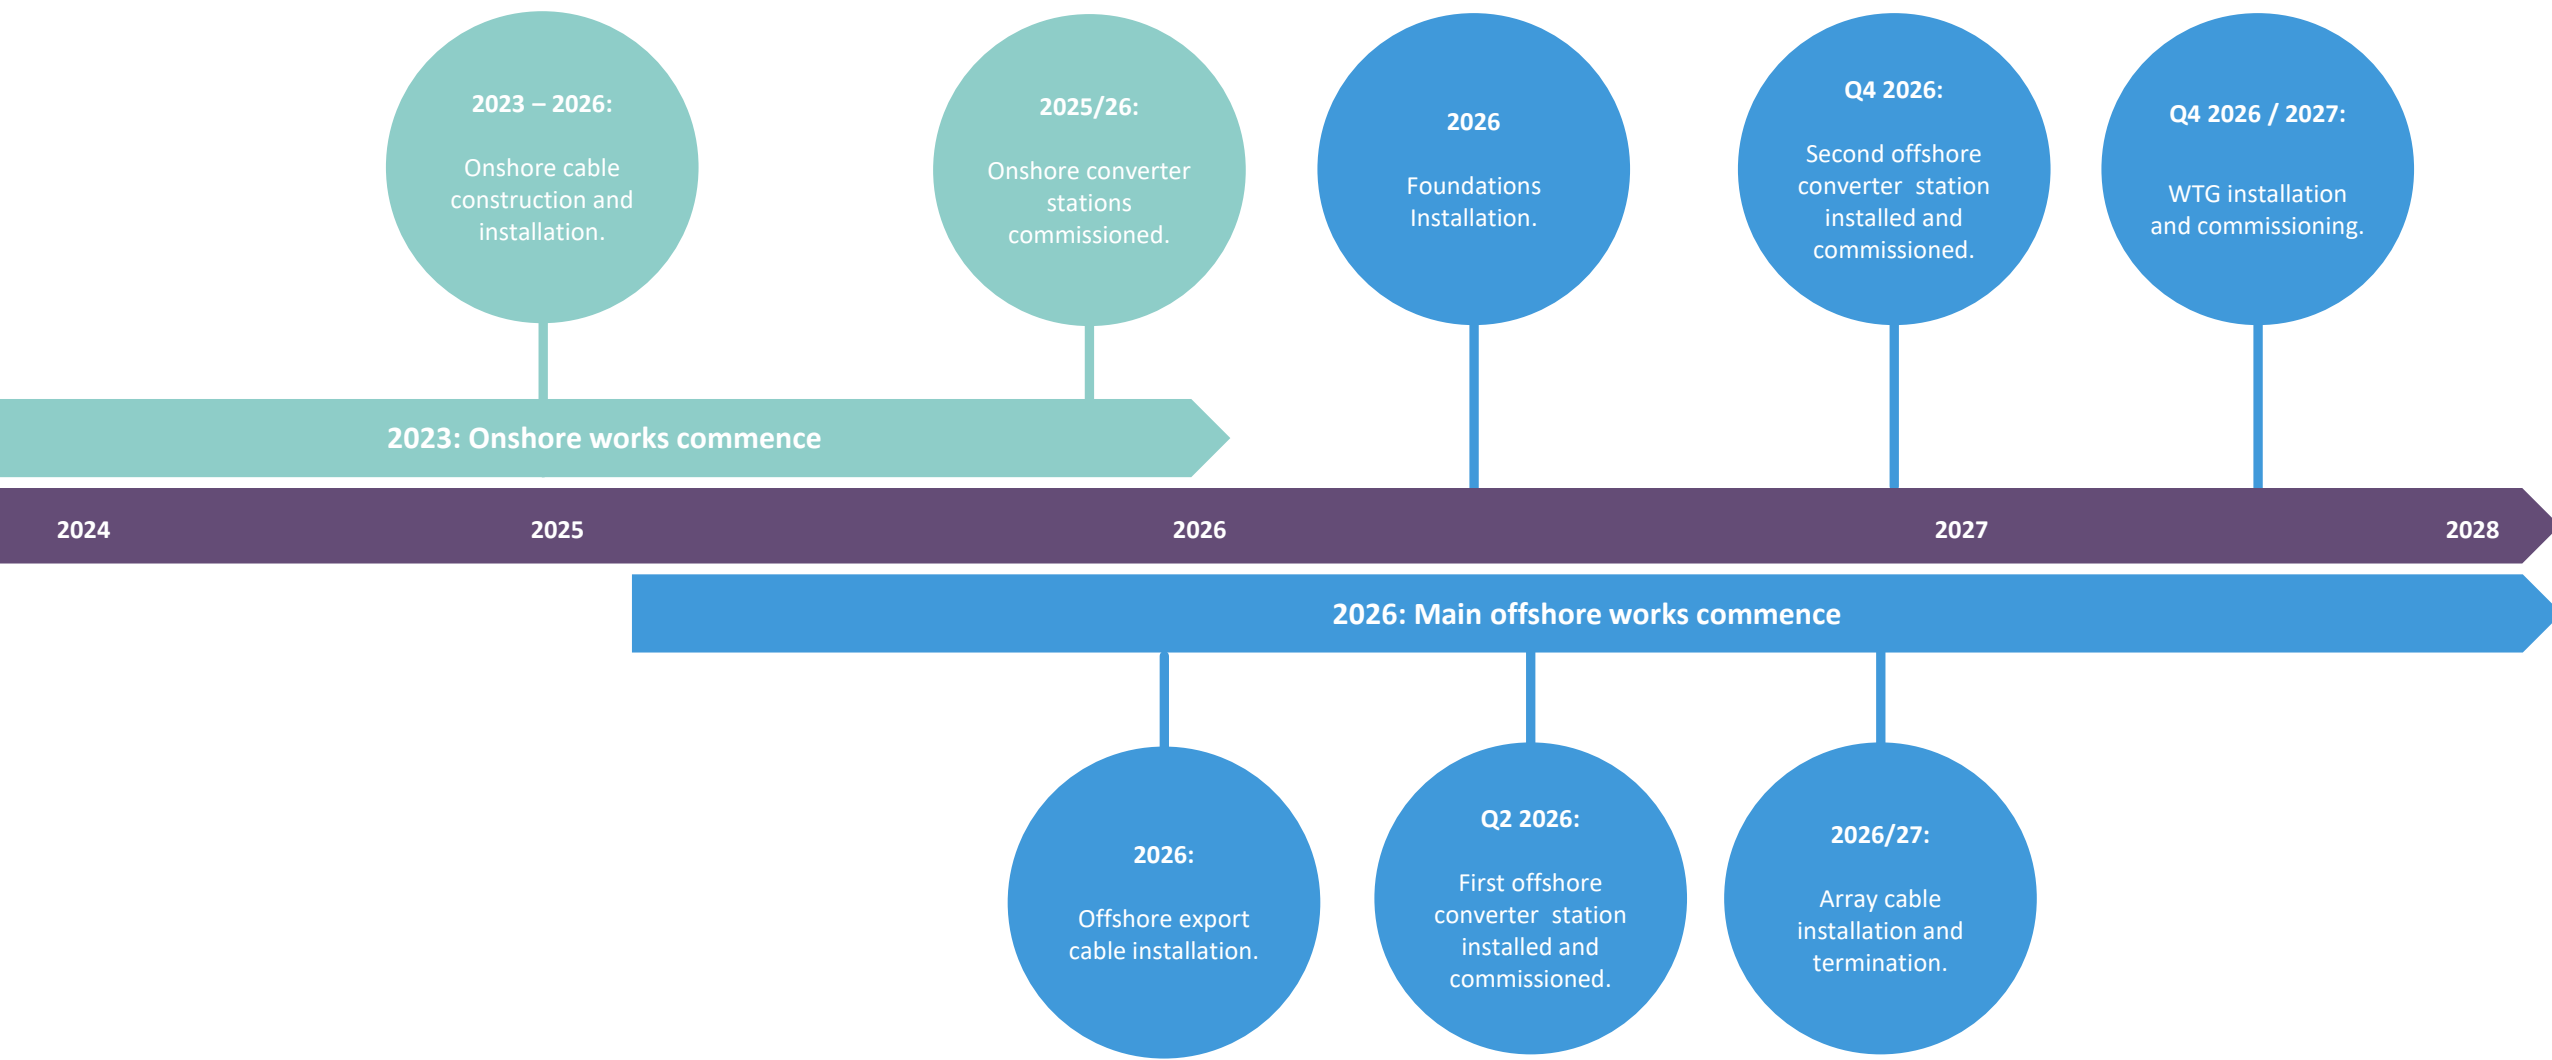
2023 – 2026:

Onshore cable construction and installation.

2025/26:

Onshore converter stations commissioned.

2026

Foundations Installation.

Q4 2026:

Second offshore converter station installed and commissioned.

Q4 2026 / 2027:

WTG installation and commissioning.

2023: Onshore works commence

2024 2025 2026 2027 2028

2026: Main offshore works commence

2026:

Offshore export cable installation.

Q2 2026:

First offshore converter station installed and commissioned.

2026/27:

Array cable installation and termination.